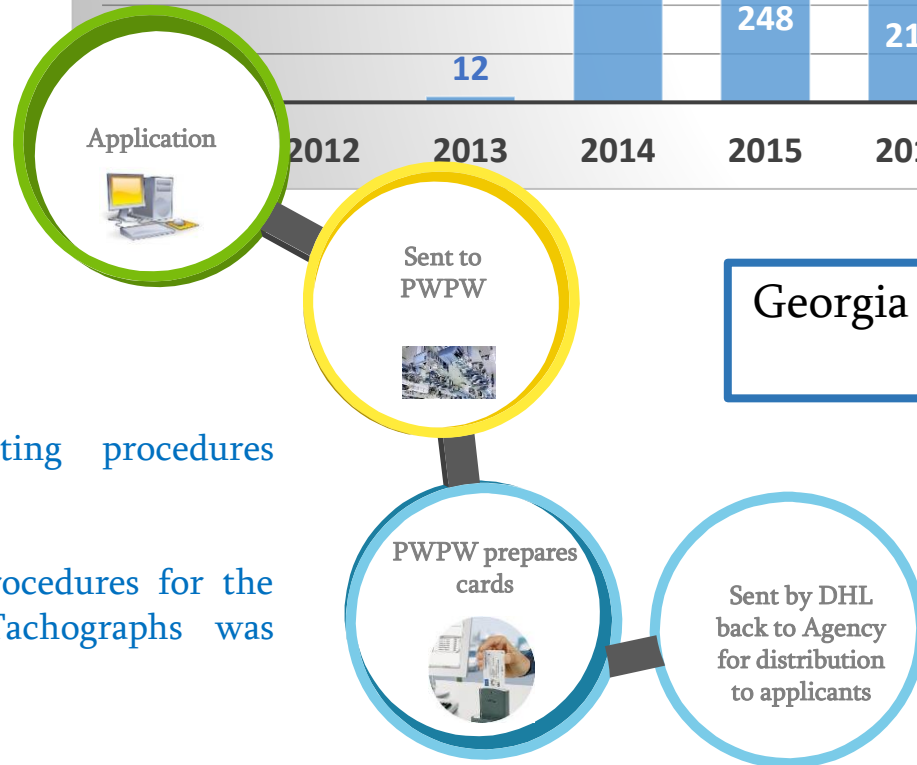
248

21

12

2012 2013 2014 2015 20

Application

Sent to PWPW

Georgia

ting procedures

ocedures for the Tachographs was

PWPW prepares cards

Sent by DHL back to Agency for distribution to applicants